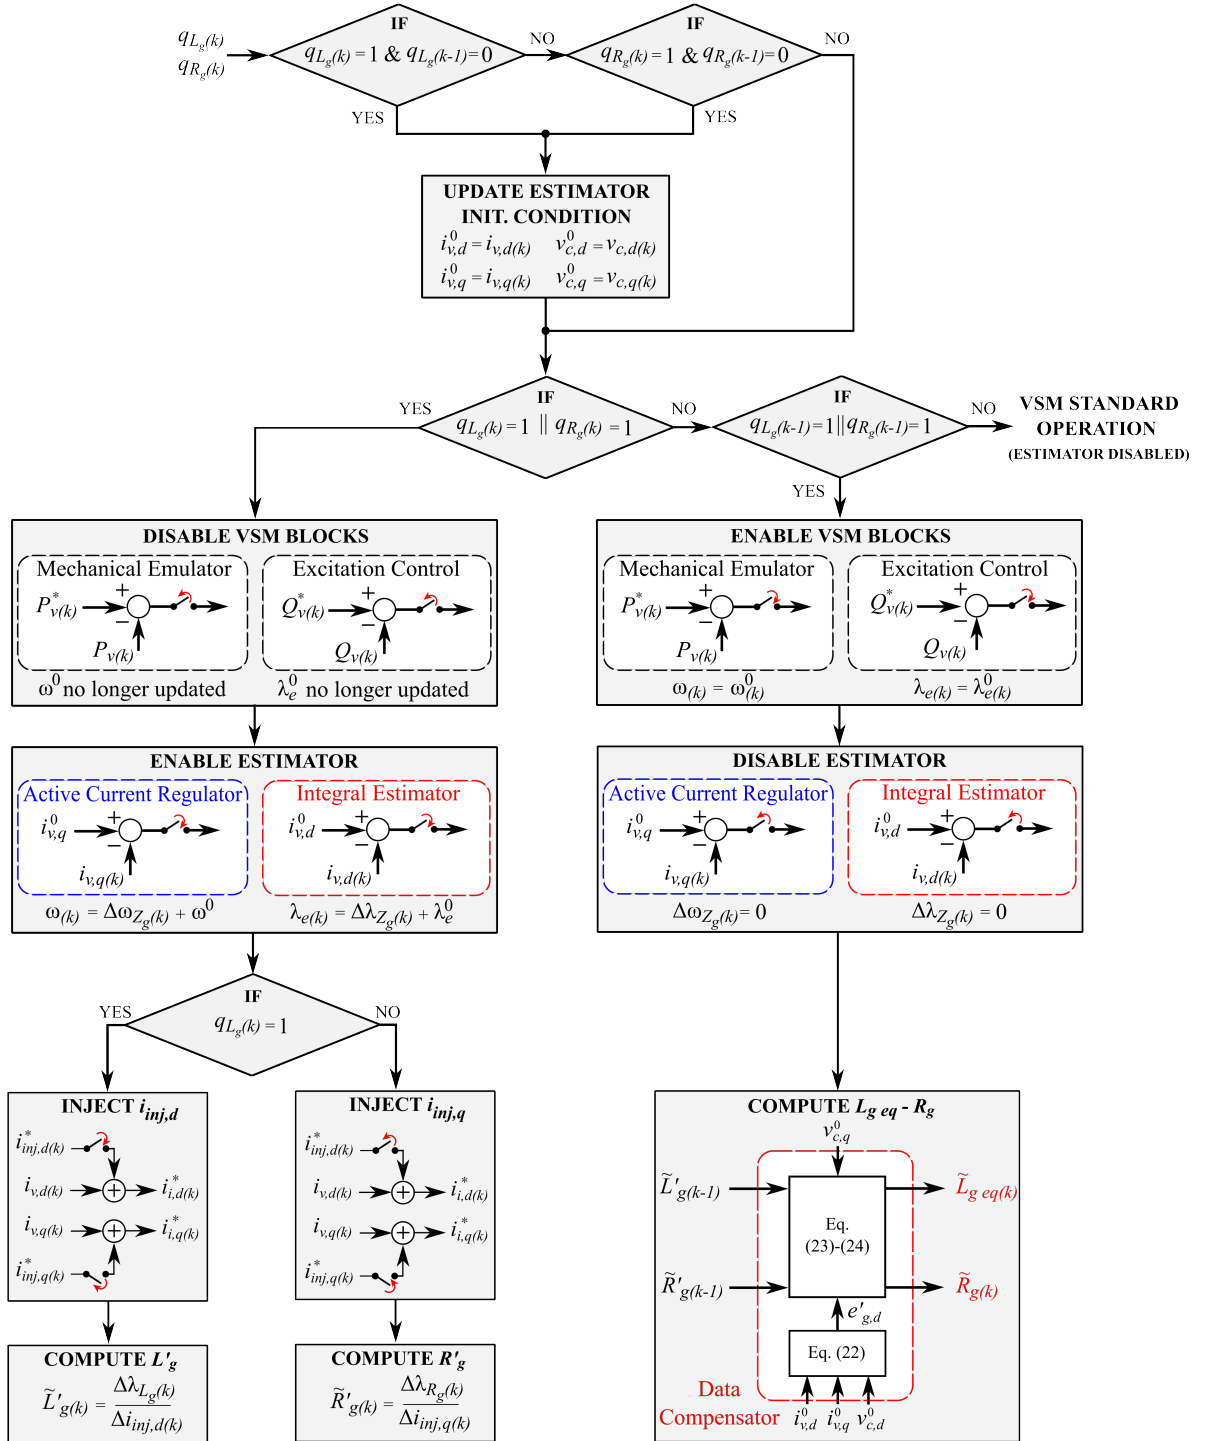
$q_{L_g(k)}$
$q_{R_g(k)}$

IF
$q_{L_g(k)}=1$ & $q_{L_g(k-1)}=0$
NO
IF
$q_{R_g(k)}=1$ & $q_{R_g(k-1)}=0$
NO
YES
YES

UPDATE ESTIMATOR INIT. CONDITION
$i^0_{v,d}=i_{v,d(k)}$ $v^0_{c,d}=v_{c,d(k)}$
$i^0_{v,q}=i_{v,q(k)}$ $v^0_{c,q}=v_{c,q(k)}$

YES
IF
$q_{L_g(k)}=1 \,||\, q_{R_g(k)}=1$
NO
IF
$q_{L_g(k-1)}=1 \,||\, q_{R_g(k-1)}=1$
NO
VSM STANDARD OPERATION
(ESTIMATOR DISABLED)
YES

DISABLE VSM BLOCKS
Mechanical Emulator
$P^*_{v(k)}$ + − $P_{v(k)}$
Excitation Control
$Q^*_{v(k)}$ + − $Q_{v(k)}$
$\omega^0$ no longer updated
$\lambda^0_e$ no longer updated

ENABLE VSM BLOCKS
Mechanical Emulator
$P^*_{v(k)}$ + − $P_{v(k)}$
Excitation Control
$Q^*_{v(k)}$ + − $Q_{v(k)}$
$\omega_{(k)}=\omega^0_{(k)}$
$\lambda_{e(k)}=\lambda^0_{e(k)}$

ENABLE ESTIMATOR
Active Current Regulator
$i^0_{v,q}$ + − $i_{v,q(k)}$
Integral Estimator
$i^0_{v,d}$ + − $i_{v,d(k)}$
$\omega_{(k)}=\Delta\omega_{Z_g(k)}+\omega^0$
$\lambda_{e(k)}=\Delta\lambda_{Z_g(k)}+\lambda^0_e$

DISABLE ESTIMATOR
Active Current Regulator
$i^0_{v,q}$ + − $i_{v,q(k)}$
Integral Estimator
$i^0_{v,d}$ + − $i_{v,d(k)}$
$\Delta\omega_{Z_g(k)}=0$
$\Delta\lambda_{Z_g(k)}=0$

YES
IF
$q_{L_g(k)}=1$
NO

INJECT $i_{inj,d}$
$i^*_{inj,d(k)}$
$i_{v,d(k)}$ $i^*_{i,d(k)}$
$i_{v,q(k)}$ $i^*_{i,q(k)}$
$i^*_{inj,q(k)}$

INJECT $i_{inj,q}$
$i^*_{inj,d(k)}$
$i_{v,d(k)}$ $i^*_{i,d(k)}$
$i_{v,q(k)}$ $i^*_{i,q(k)}$
$i^*_{inj,q(k)}$

COMPUTE $L_{g\,eq}$ - $R_g$
$v^0_{c,q}$
$\tilde{L}'_{g(k-1)}$
Eq. (23)-(24)
$\tilde{L}_{g\,eq(k)}$
$\tilde{R}'_{g(k-1)}$
$\tilde{R}_{g(k)}$
$e'_{g,d}$
Eq. (22)
Data Compensator
$i^0_{v,d}$ $i^0_{v,q}$ $v^0_{c,d}$

COMPUTE $L'_g$
$\tilde{L}'_{g(k)}=\frac{\Delta\lambda_{L_g(k)}}{\Delta i_{inj,d(k)}}$

COMPUTE $R'_g$
$\tilde{R}'_{g(k)}=\frac{\Delta\lambda_{R_g(k)}}{\Delta i_{inj,q(k)}}$